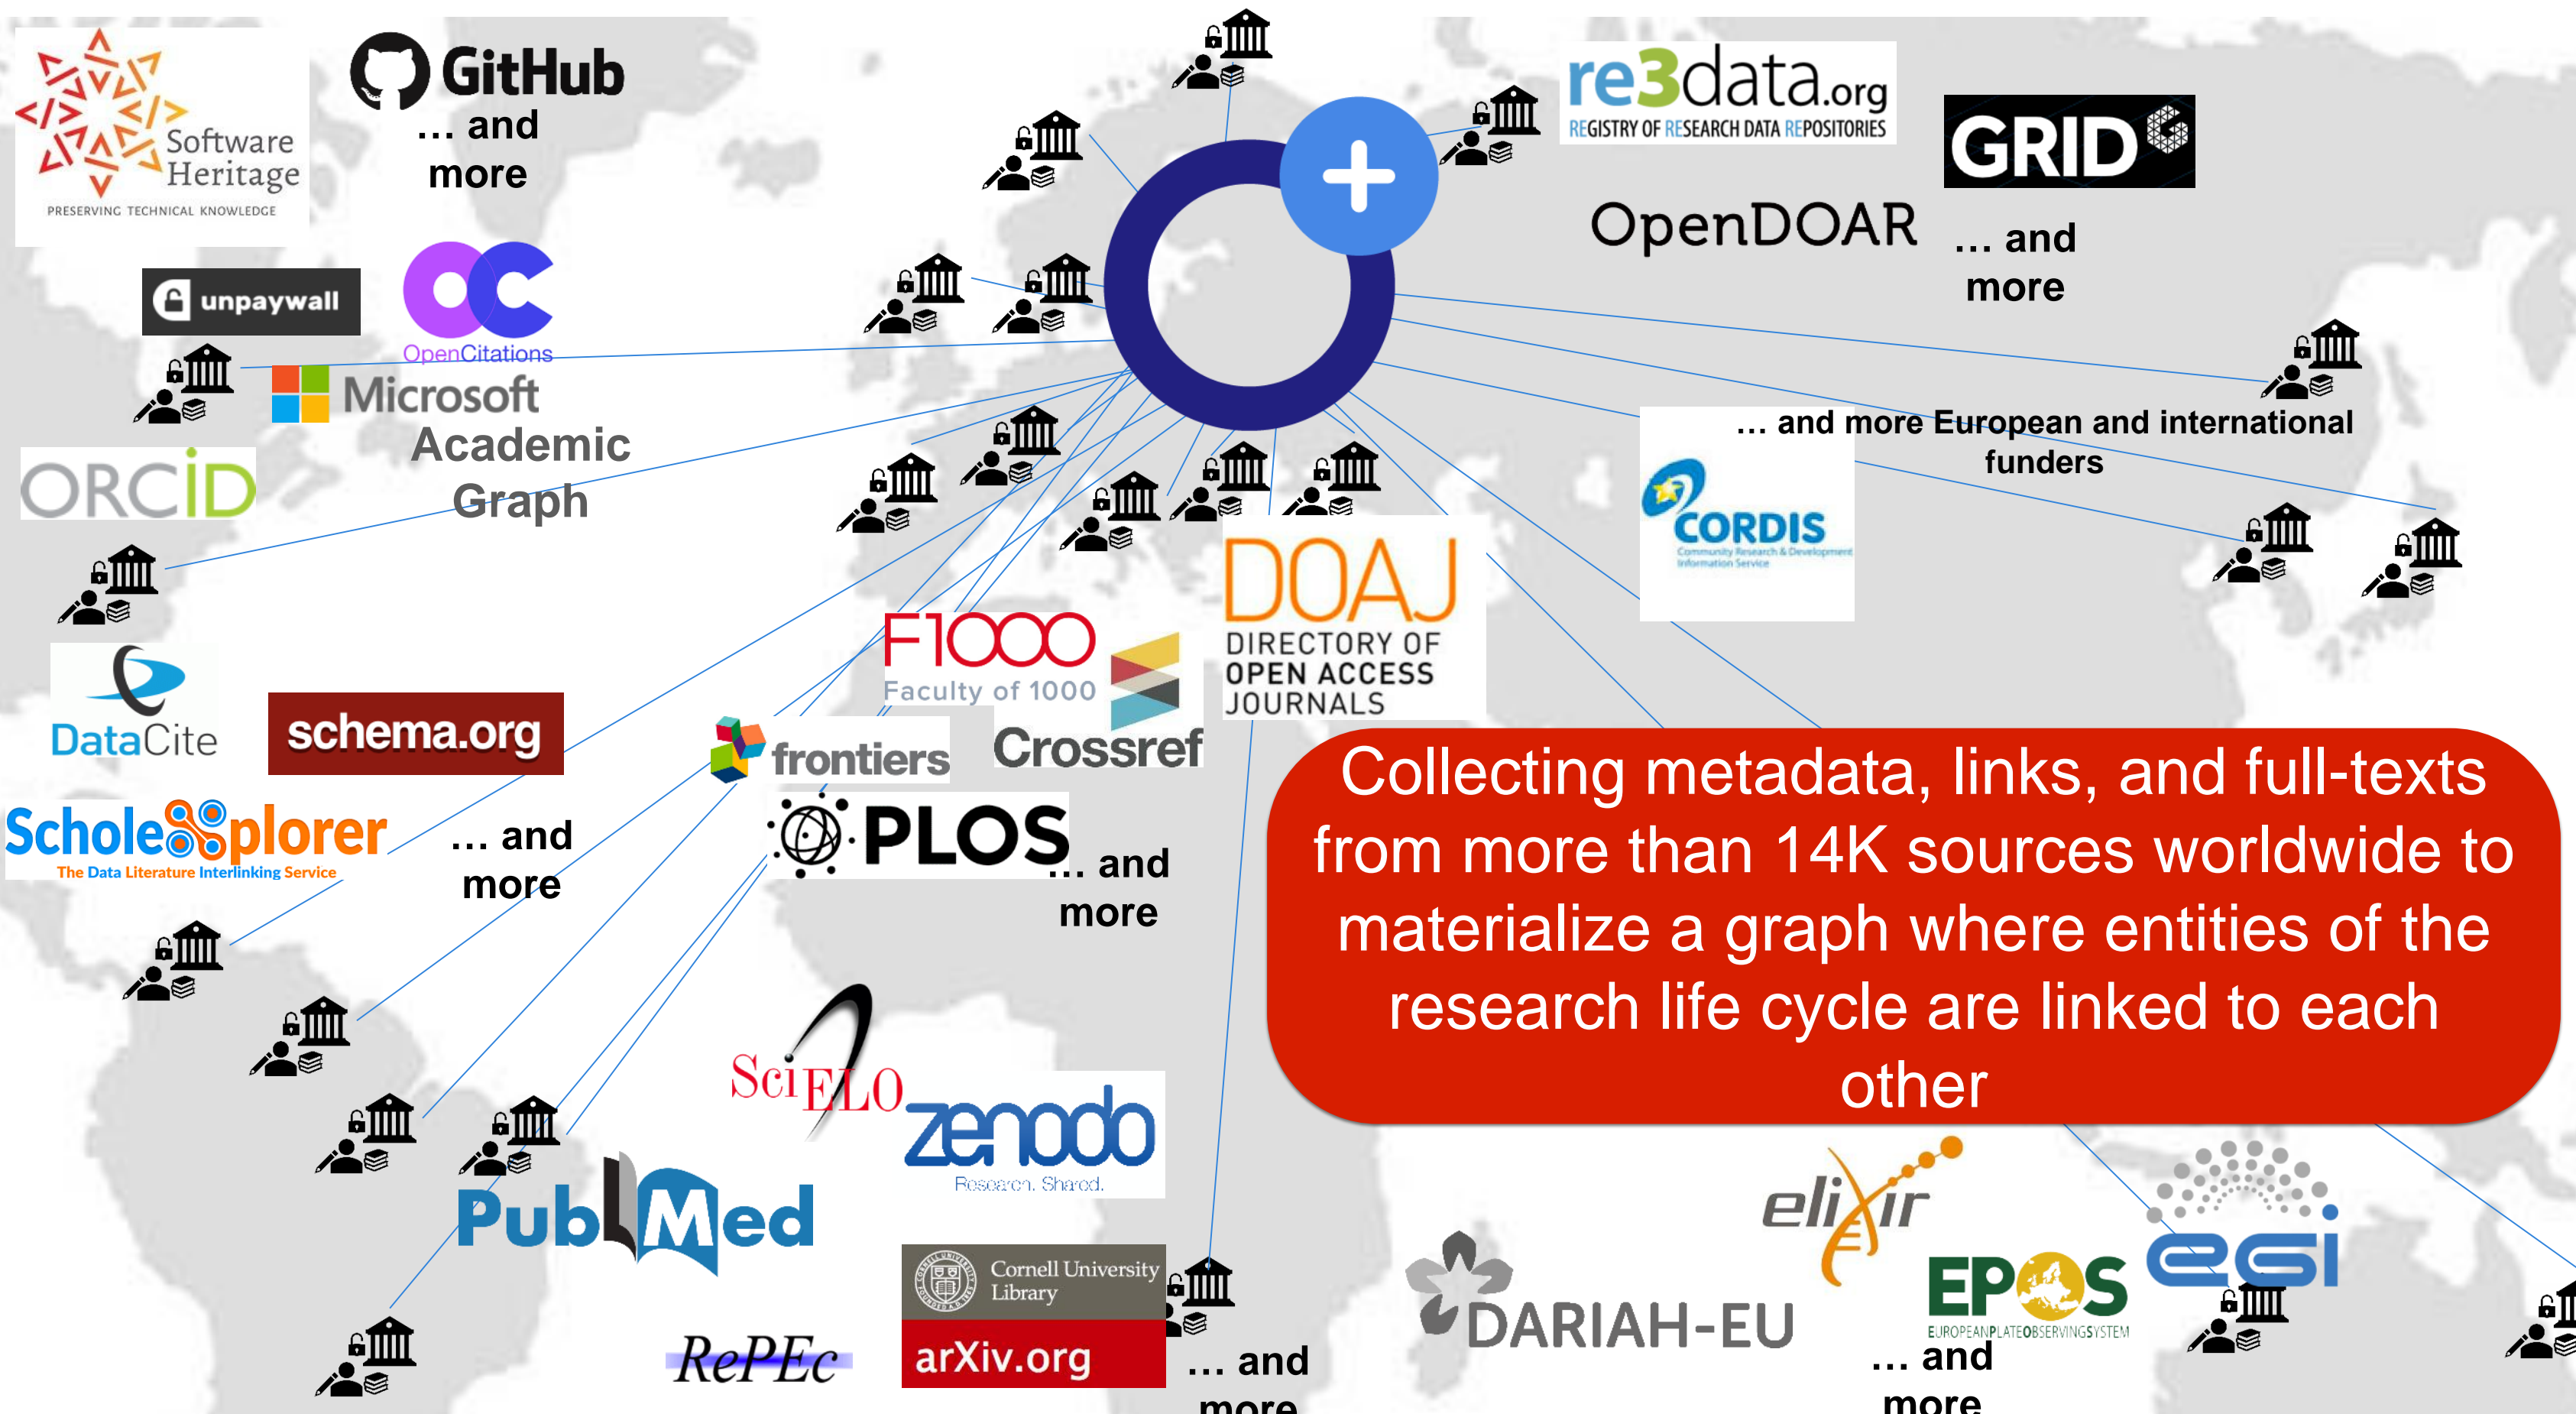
Software Heritage
PRESERVING TECHNICAL KNOWLEDGE

GitHub
… and more

re3data.org
REGISTRY OF RESEARCH DATA REPOSITORIES

GRID

OpenDOAR

… and more

unpaywall

OpenCitations

Microsoft Academic Graph

ORCID

… and more European and international funders

CORDIS
Community Research & Development Information Service

DOAJ
DIRECTORY OF OPEN ACCESS JOURNALS

F1000
Faculty of 1000

Crossref

DataCite

schema.org

frontiers

Scholexplorer
The Data Literature Interlinking Service

… and more

PLOS

… and more

Collecting metadata, links, and full-texts from more than 14K sources worldwide to materialize a graph where entities of the research life cycle are linked to each other

SciELO

zenodo
Research. Shared.

PubMed

elixir

EPOS
EUROPEANPLATEOBSERVINGSYSTEM

egi

DARIAH-EU

Cornell University Library
arXiv.org

RePEc

… and more

… and more